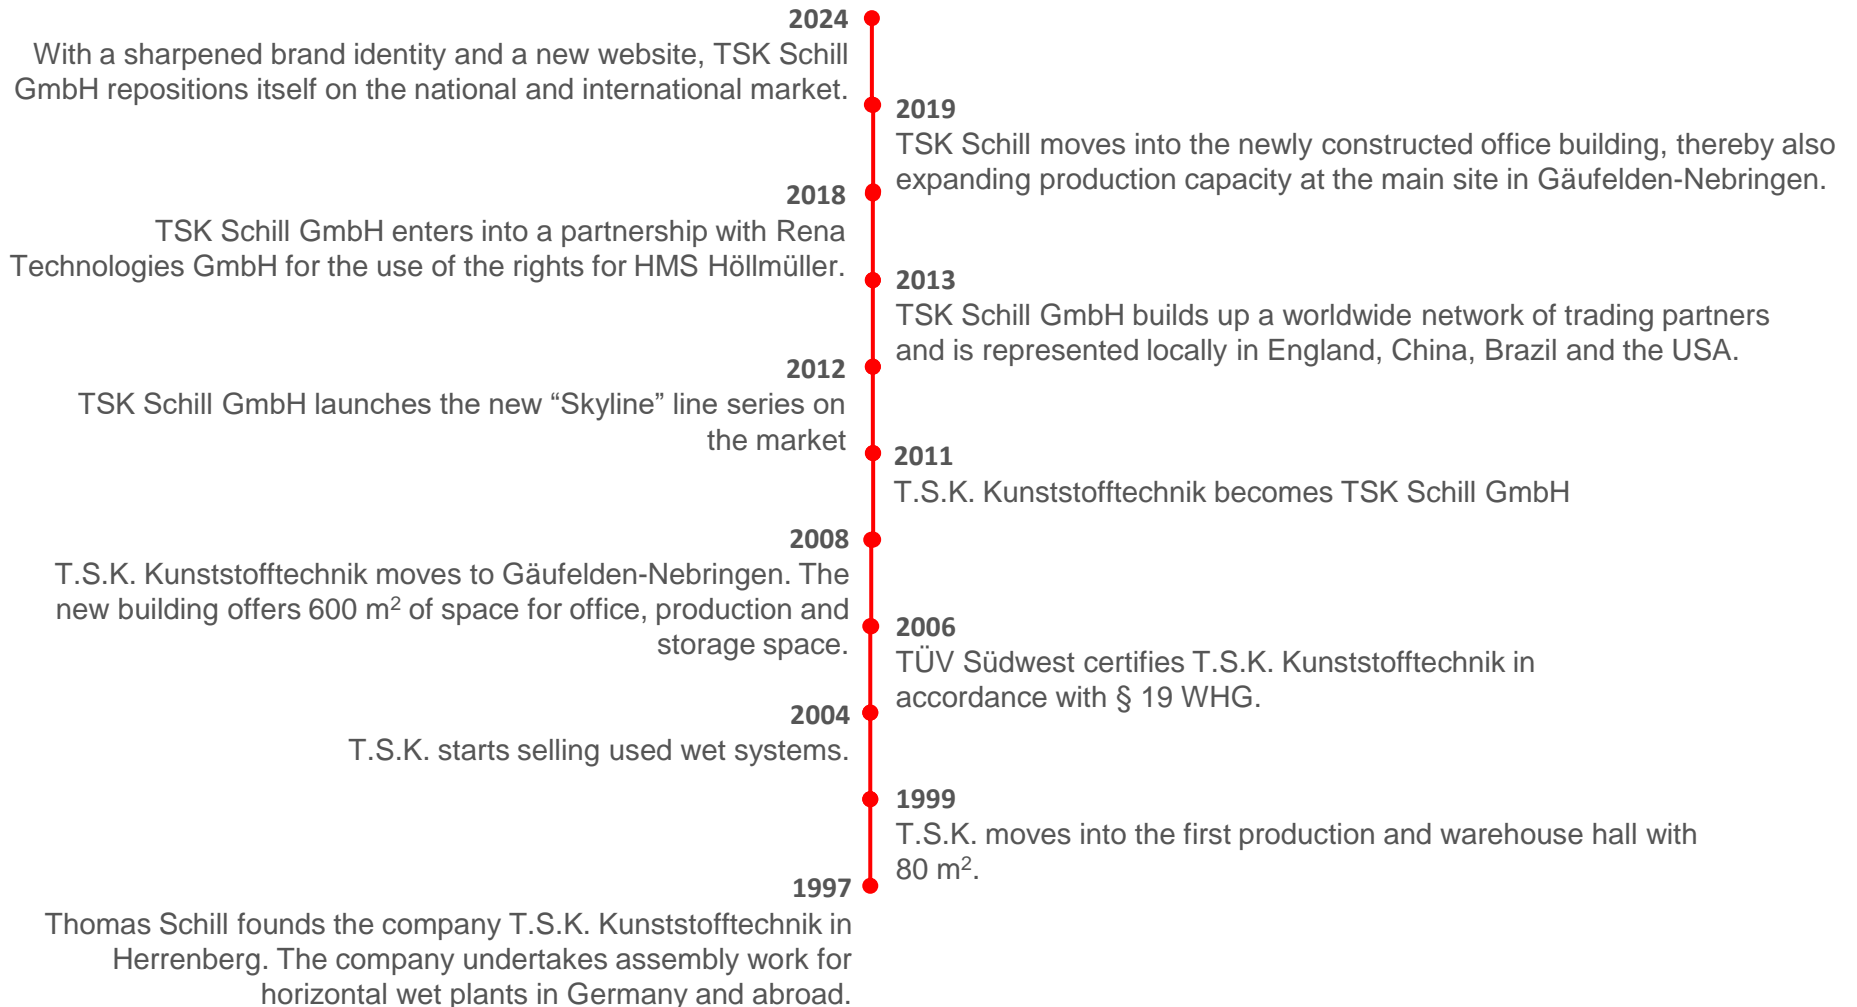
2024
With a sharpened brand identity and a new website, TSK Schill GmbH repositions itself on the national and international market.

2019
TSK Schill moves into the newly constructed office building, thereby also expanding production capacity at the main site in Gäufelden-Nebringen.

2018
TSK Schill GmbH enters into a partnership with Rena Technologies GmbH for the use of the rights for HMS Höllmüller.

2013
TSK Schill GmbH builds up a worldwide network of trading partners and is represented locally in England, China, Brazil and the USA.

2012
TSK Schill GmbH launches the new “Skyline” line series on the market

2011
T.S.K. Kunststofftechnik becomes TSK Schill GmbH

2008
T.S.K. Kunststofftechnik moves to Gäufelden-Nebringen. The new building offers 600 m$^2$ of space for office, production and storage space.

2006
TÜV Südwest certifies T.S.K. Kunststofftechnik in accordance with § 19 WHG.

2004
T.S.K. starts selling used wet systems.

1999
T.S.K. moves into the first production and warehouse hall with 80 m$^2$.

1997
Thomas Schill founds the company T.S.K. Kunststofftechnik in Herrenberg. The company undertakes assembly work for horizontal wet plants in Germany and abroad.